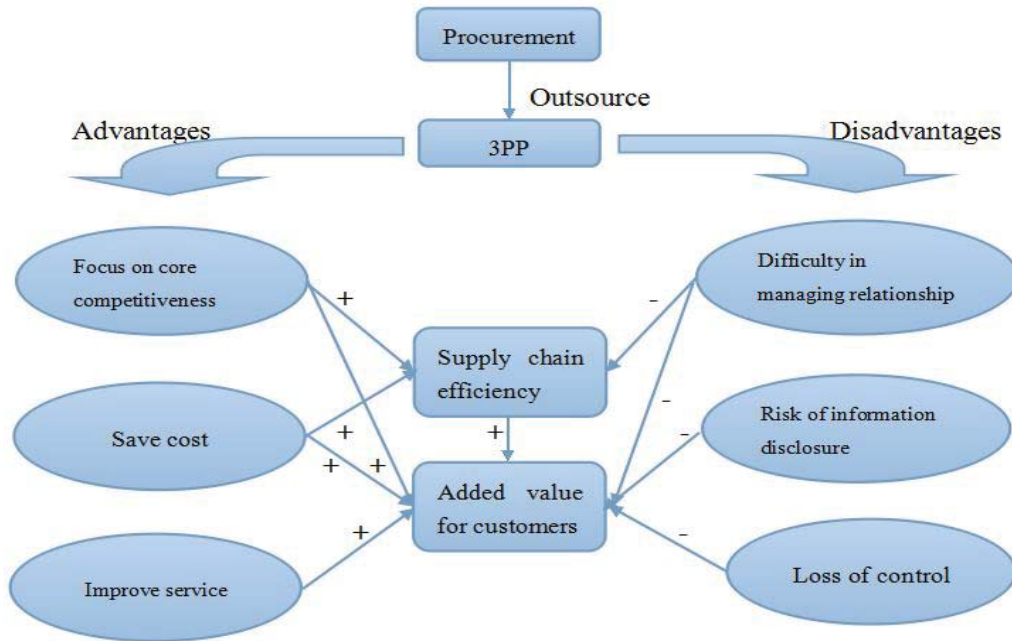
Procurement

Outsource

Advantages

3PP

Disadvantages

Focus on core competitiveness

+

Difficulty in managing relationship

-

Supply chain efficiency

Save cost

+

+

+

+

Risk of information disclosure

-

-

Added value for customers

+

-

Improve service

Loss of control